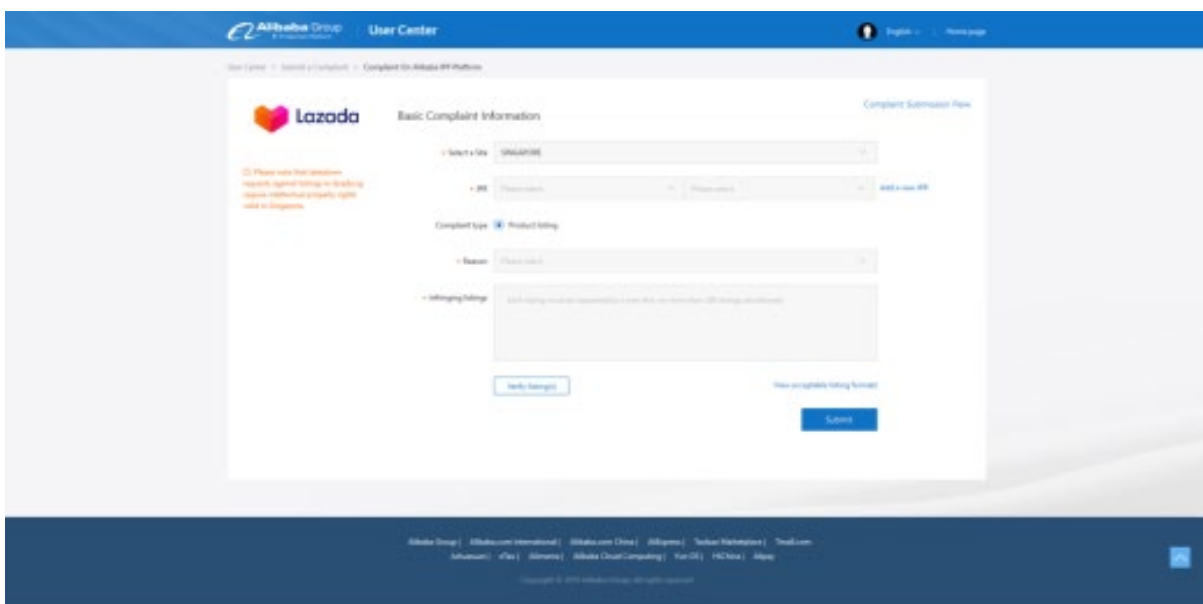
Alibaba Group | IP Protection Platform

User Center

English | Home page

User Center > Submit a Complaint > Complaint On Alibaba IPP Platform

Lazada

Basic Complaint Information

Complaint Submission Flow

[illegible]

* Select a Site SINGAPORE

* IPR Please select Please select Add a new IPR

Complaint type Product listing

* Reason Please select

* Infringing listings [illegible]

Verify listing(s)

View acceptable listing formats

Submit

Alibaba Group | Alibaba.com International | Alibaba.com China | AliExpress | Taobao Marketplace | Tmall.com
Juhuasuan | eTao | Alimama | Alibaba Cloud Computing | Yun OS | HiChina | Alipay

Copyright © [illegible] Alibaba Group. All rights reserved.